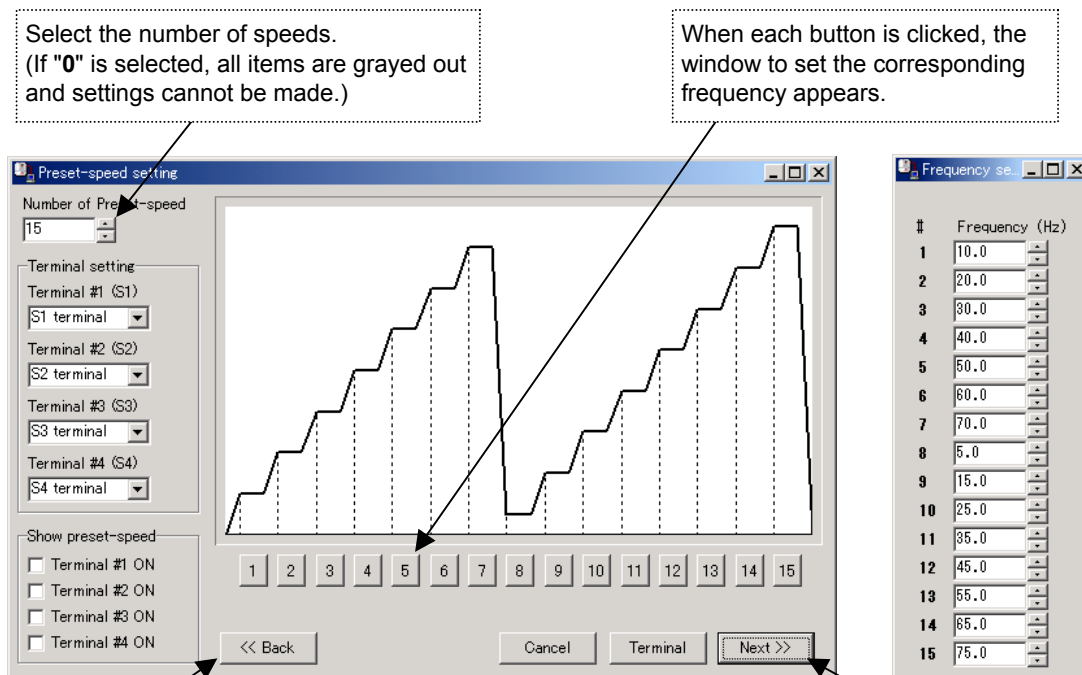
Select the number of speeds.
(If "**0**" is selected, all items are grayed out and settings cannot be made.)

When each button is clicked, the window to set the corresponding frequency appears.

Preset-speed setting

Number of Preset-speed
15

Terminal setting
Terminal #1 (S1)
S1 terminal
Terminal #2 (S2)
S2 terminal
Terminal #3 (S3)
S3 terminal
Terminal #4 (S4)
S4 terminal

Show preset-speed
Terminal #1 ON
Terminal #2 ON
Terminal #3 ON
Terminal #4 ON

1 2 3 4 5 6 7 8 9 10 11 12 13 14 15

<< Back
Cancel
Terminal
Next >>

Frequency se...

| # | Frequency (Hz) |
|---|---|
| 1 | 10.0 |
| 2 | 20.0 |
| 3 | 30.0 |
| 4 | 40.0 |
| 5 | 50.0 |
| 6 | 60.0 |
| 7 | 70.0 |
| 8 | 5.0 |
| 9 | 15.0 |
| 10 | 25.0 |
| 11 | 35.0 |
| 12 | 45.0 |
| 13 | 55.0 |
| 14 | 65.0 |
| 15 | 75.0 |